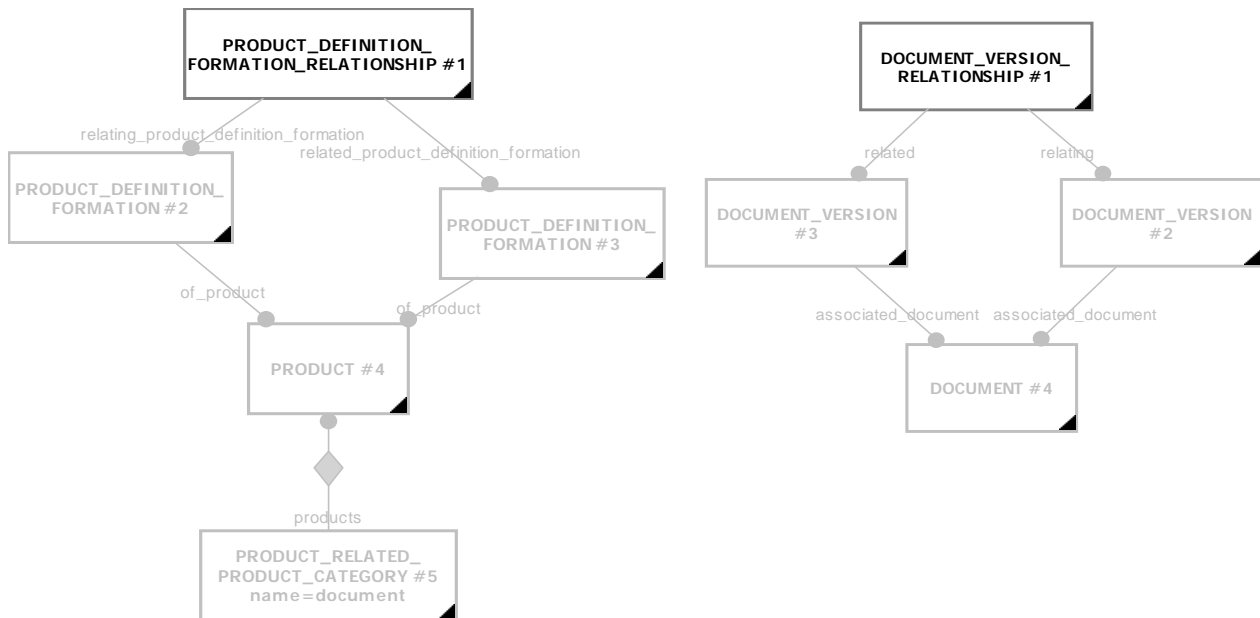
PRODUCT_DEFINITION_
FORMATION_RELATIONSHIP #1

relating_product_definition_formation

related_product_definition_formation

PRODUCT_DEFINITION_
FORMATION #2

PRODUCT_DEFINITION_
FORMATION #3

of_product

of_product

PRODUCT #4

products

PRODUCT_RELATED_
PRODUCT_CATEGORY #5
name=document

DOCUMENT_VERSION_
RELATIONSHIP #1

related

relating

DOCUMENT_VERSION
#3

DOCUMENT_VERSION
#2

associated_document

associated_document

DOCUMENT #4